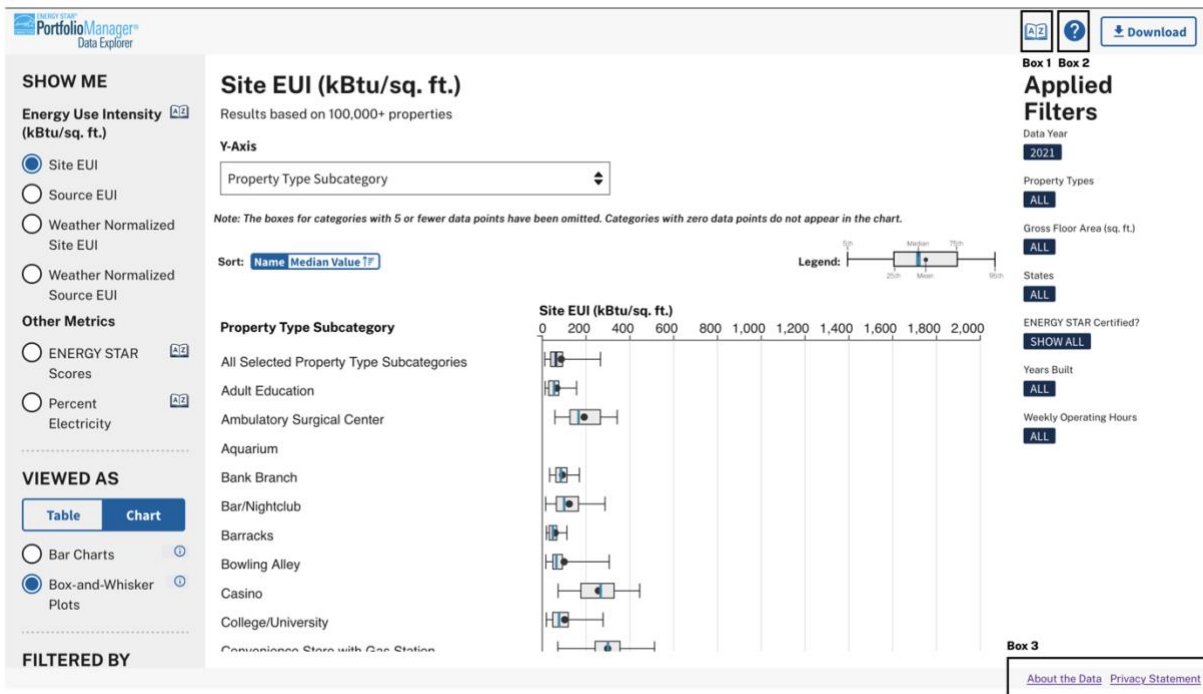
ENERGY STAR PortfolioManager® Data Explorer

A|Z ? Download

Box 1 Box 2

SHOW ME

Energy Use Intensity (kBtu/sq. ft.) A|Z

Site EUI

Source EUI

Weather Normalized Site EUI

Weather Normalized Source EUI

Other Metrics

ENERGY STAR Scores A|Z

Percent Electricity A|Z

VIEWED AS

Table Chart

Bar Charts

Box-and-Whisker Plots

FILTERED BY

Site EUI (kBtu/sq. ft.)

Results based on 100,000+ properties

Y-Axis

Property Type Subcategory

Note: The boxes for categories with 5 or fewer data points have been omitted. Categories with zero data points do not appear in the chart.

Sort: Name Median Value

Legend: 5th Median 75th 25th Mean 95th

Site EUI (kBtu/sq. ft.)

Property Type Subcategory

0 200 400 600 800 1,000 1,200 1,400 1,600 1,800 2,000

All Selected Property Type Subcategories

Adult Education

Ambulatory Surgical Center

Aquarium

Bank Branch

Bar/Nightclub

Barracks

Bowling Alley

Casino

College/University

Convenience Store with Gas Station

Applied Filters

Data Year

2021

Property Types

ALL

Gross Floor Area (sq. ft.)

ALL

States

ALL

ENERGY STAR Certified?

SHOW ALL

Years Built

ALL

Weekly Operating Hours

ALL

Box 3

About the Data Privacy Statement